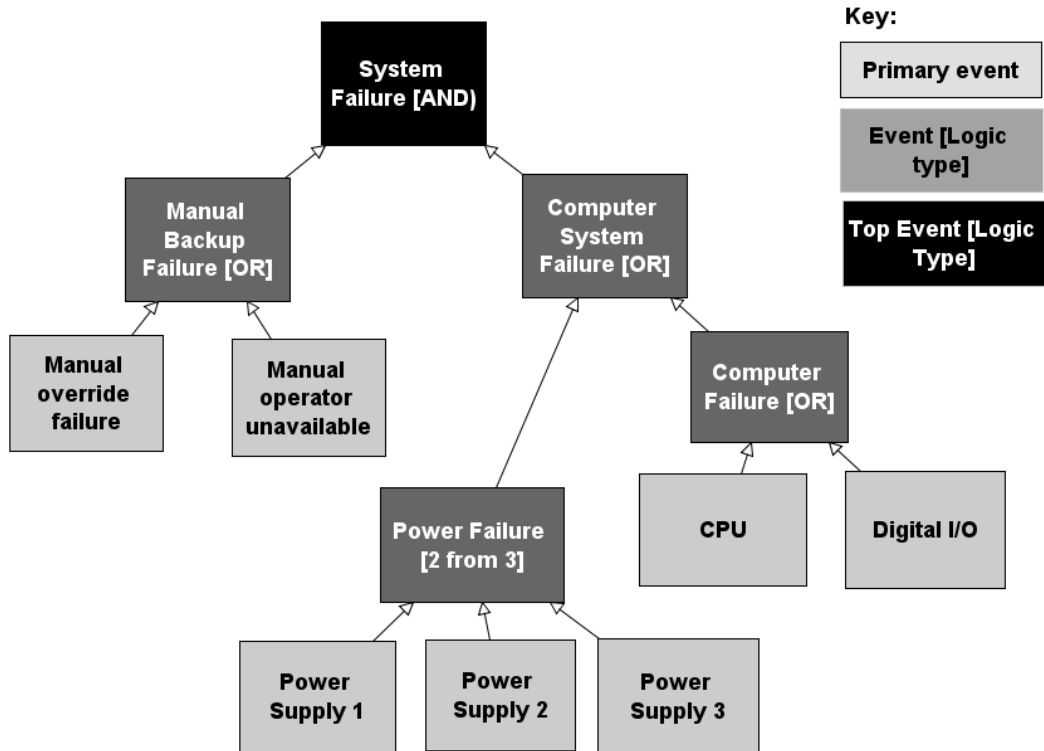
System Failure [AND)

Key:

Primary event

Event [Logic type]

Top Event [Logic Type]

Manual Backup Failure [OR]

Computer System Failure [OR]

Manual override failure

Manual operator unavailable

Computer Failure [OR]

Power Failure [2 from 3]

CPU

Digital I/O

Power Supply 1

Power Supply 2

Power Supply 3